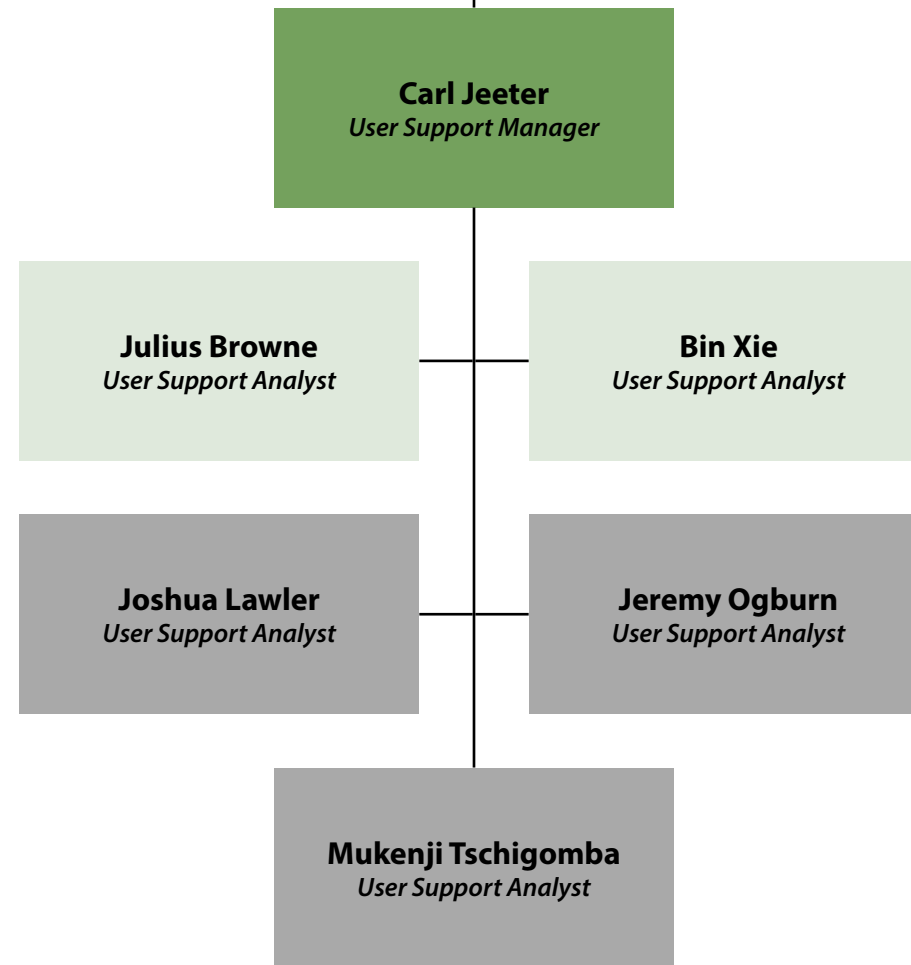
**Carl Jeeter**
*User Support Manager*

**Julius Browne**
*User Support Analyst*

**Bin Xie**
*User Support Analyst*

**Joshua Lawler**
*User Support Analyst*

**Jeremy Ogburn**
*User Support Analyst*

**Mukenji Tschigomba**
*User Support Analyst*